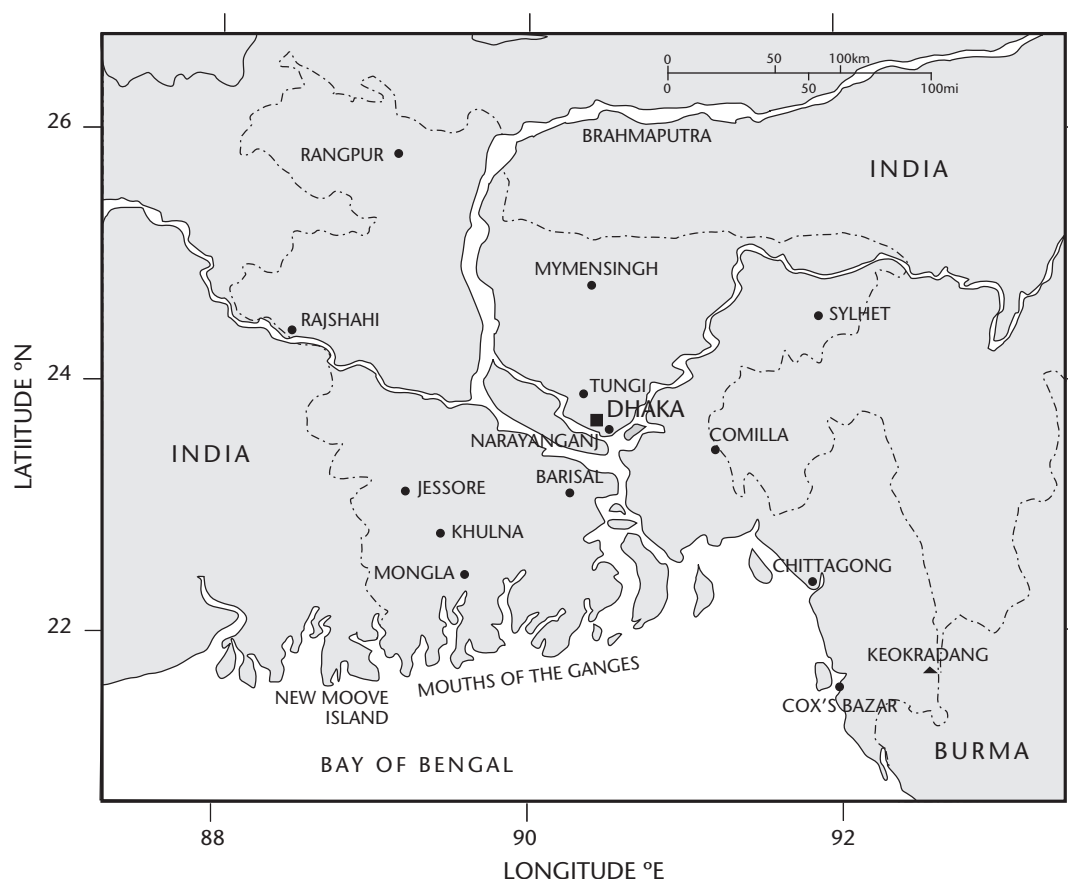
0 50 100km
0 50 100mi

26

BRAHMAPUTRA

RANGPUR

INDIA

MYMENSINGH

RAJSHAHI

SYLHET

24

TUNGI

DHAKA

NARAYANGANJ

COMILLA

INDIA

LATIITUDE °N

JESSORE

BARISAL

KHULNA

MONGLA

CHITTAGONG

22

KEOKRADANG

MOUTHS OF THE GANGES

NEW MOOVE ISLAND

COX'S BAZAR

BURMA

BAY OF BENGAL

88

90

92

LONGITUDE °E